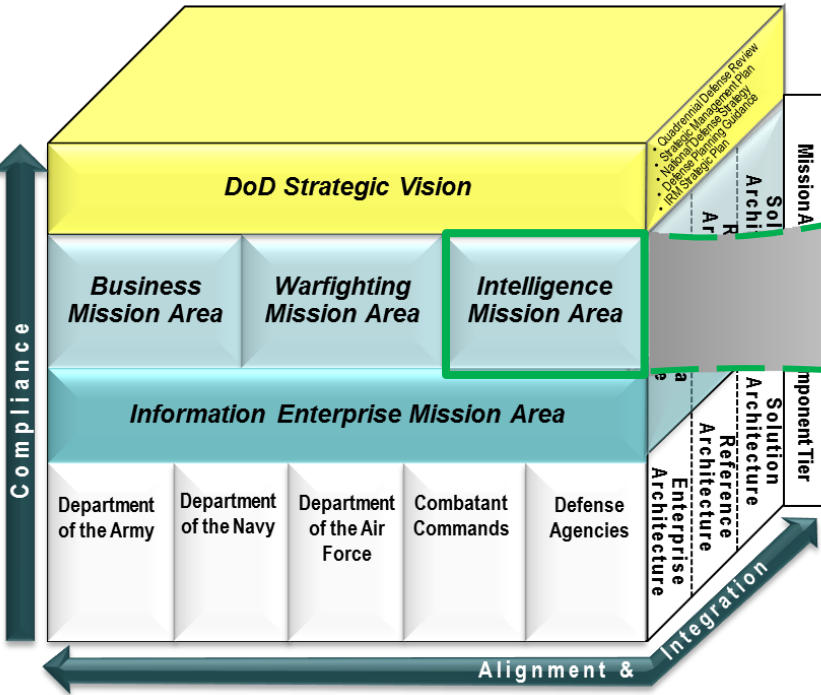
DoD Strategic Vision

• Quadrennial Defense Review
• Strategic Management Plan
• National Defense Strategy
• Defense Planning Guidance
• IRM Strategic Plan

Business Mission Area

Warfighting Mission Area

Intelligence Mission Area

Information Enterprise Mission Area

Department of the Army

Department of the Navy

Department of the Air Force

Combatant Commands

Defense Agencies

Enterprise Architecture

Reference Architecture

Solution Architecture

Mission A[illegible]

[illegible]mponent Tier

Solu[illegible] Archi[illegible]

R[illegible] Ar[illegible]

Compliance

Alignment & Integration